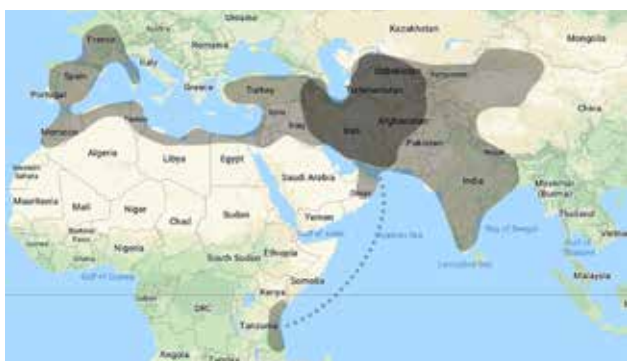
Ukraine
Kazakhstan
Mongolia
France
Austria
Romania
Italy
Spain
Portugal
Greece
Turkey
Uzbekistan
Kyrgyzstan
Turkmenistan
China
Syria
Iraq
Iran
Afghanistan
Morocco
Tunisia
Pakistan
Algeria
Libya
Egypt
Nepal
Saudi Arabia
India
Western Sahara
Oman
Mauritania
Mali
Niger
Chad
Sudan
Yemen
Myanmar (Burma)
Thailand
Burkina Faso
Nigeria
Ethiopia
Arabian Sea
Bay of Bengal
South Sudan
Somalia
Gulf of Guinea
Kenya
Laccadive Sea
Malaysia
DRC
Tanzania
Angola
Zambia